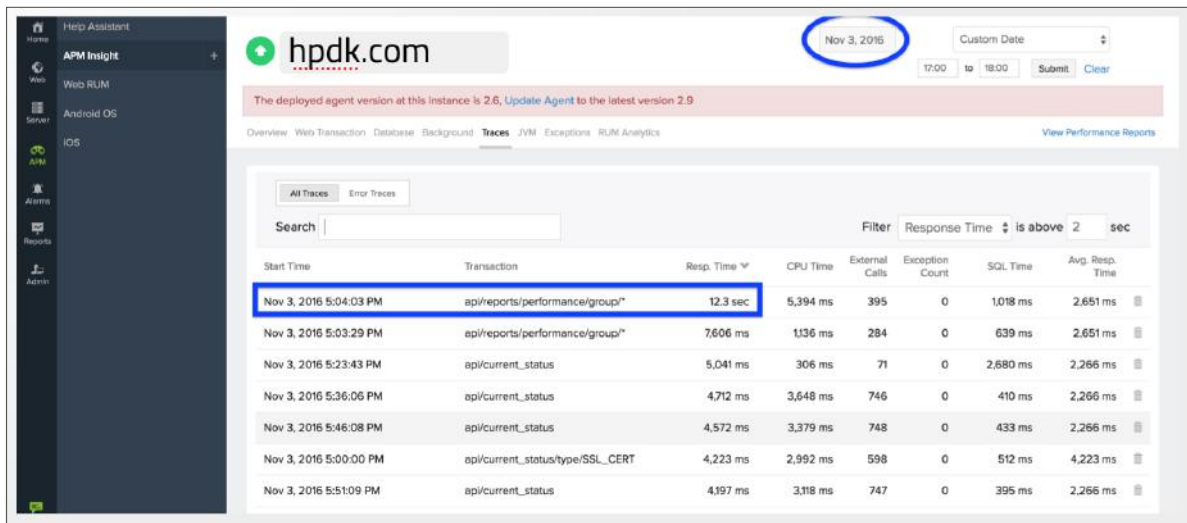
Home
Web
Server
APM
Alarms
Reports
Admin

Help Assistant
APM Insight +
Web RUM
Android OS
iOS

hpdk.com

Nov 3, 2016

Custom Date

17:00 to 18:00 Submit Clear

The deployed agent version at this instance is 2.6, Update Agent to the latest version 2.9

Overview Web Transaction Database Background Traces JVM Exceptions RUM Analytics

View Performance Reports

All Traces Error Traces

Search

Filter Response Time is above 2 sec

| Start Time | Transaction | Resp. Time | CPU Time | External Calls | Exception Count | SQL Time | Avg. Resp. Time |
|---|---|---|---|---|---|---|---|
| Nov 3, 2016 5:04:03 PM | api/reports/performance/group/* | 12.3 sec | 5,394 ms | 395 | 0 | 1,018 ms | 2,651 ms |
| Nov 3, 2016 5:03:29 PM | api/reports/performance/group/* | 7,606 ms | 1,136 ms | 284 | 0 | 639 ms | 2,651 ms |
| Nov 3, 2016 5:23:43 PM | api/current_status | 5,041 ms | 306 ms | 71 | 0 | 2,680 ms | 2,266 ms |
| Nov 3, 2016 5:36:06 PM | api/current_status | 4,712 ms | 3,648 ms | 746 | 0 | 410 ms | 2,266 ms |
| Nov 3, 2016 5:46:08 PM | api/current_status | 4,572 ms | 3,379 ms | 748 | 0 | 433 ms | 2,266 ms |
| Nov 3, 2016 5:00:00 PM | api/current_status/type/SSL_CERT | 4,223 ms | 2,992 ms | 598 | 0 | 512 ms | 4,223 ms |
| Nov 3, 2016 5:51:09 PM | api/current_status | 4,197 ms | 3,118 ms | 747 | 0 | 395 ms | 2,266 ms |